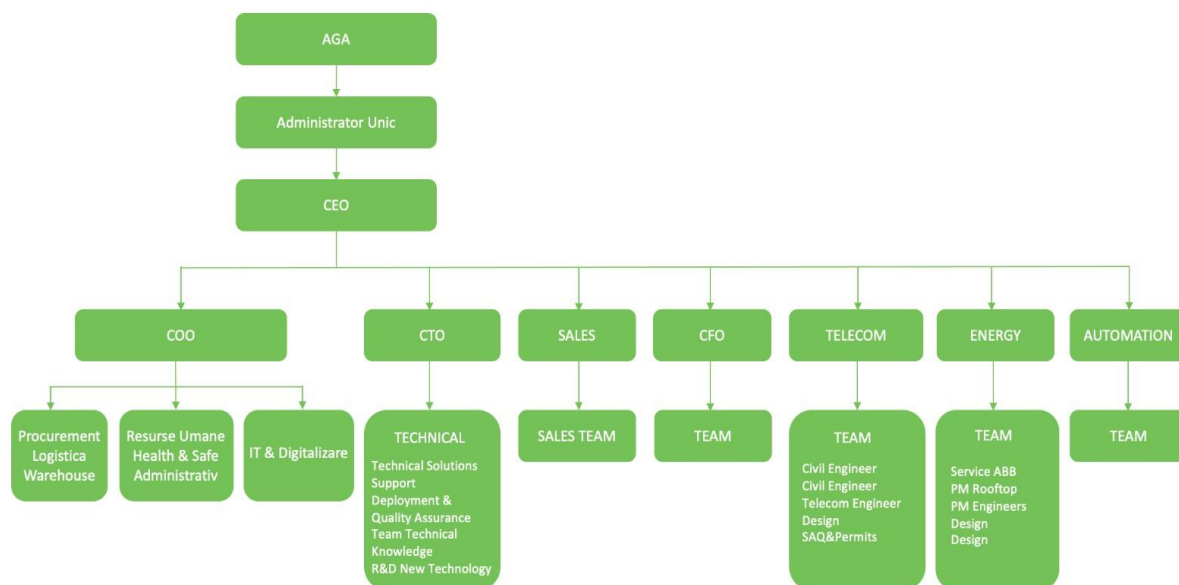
AGA

Administrator Unic

CEO

COO

CTO

SALES

CFO

TELECOM

ENERGY

AUTOMATION

Procurement Logistica Warehouse

Resurse Umane Health & Safe Administrativ

IT & Digitalizare

TECHNICAL

Technical Solutions Support
Deployment & Quality Assurance
Team Technical Knowledge
R&D New Technology

SALES TEAM

TEAM

TEAM

Civil Engineer
Civil Engineer
Telecom Engineer
Design
SAQ&Permits

TEAM

Service ABB
PM Rooftop
PM Engineers
Design
Design

TEAM